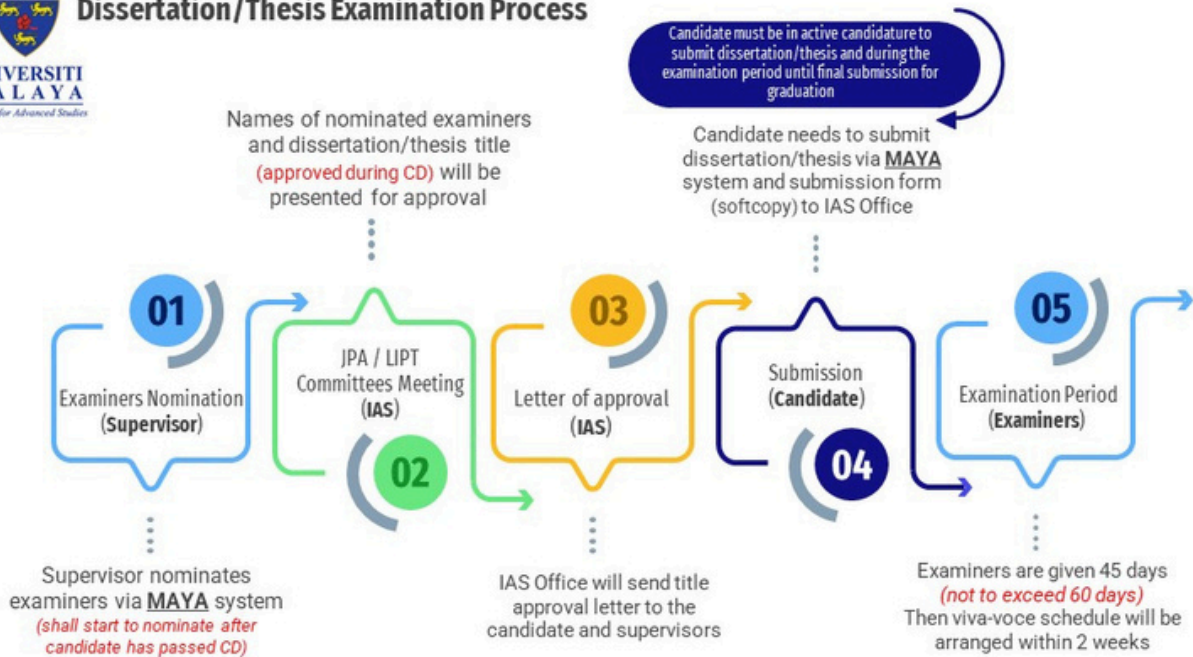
VERSITI
ALAYA
for Advanced Studies

Dissertation/Thesis Examination Process

Candidate must be in active candidature to submit dissertation/thesis and during the examination period until final submission for graduation

Names of nominated examiners and dissertation/thesis title (approved during CD) will be presented for approval

Candidate needs to submit dissertation/thesis via MAYA system and submission form (softcopy) to IAS Office

01
Examiners Nomination
(Supervisor)

JPA / LIPT
Committees Meeting
(IAS)
02

03
Letter of approval
(IAS)

Submission
(Candidate)
04

05
Examination Period
(Examiners)

Supervisor nominates examiners via MAYA system
(shall start to nominate after candidate has passed CD)

IAS Office will send title approval letter to the candidate and supervisors

Examiners are given 45 days
(not to exceed 60 days)
Then viva-voce schedule will be arranged within 2 weeks